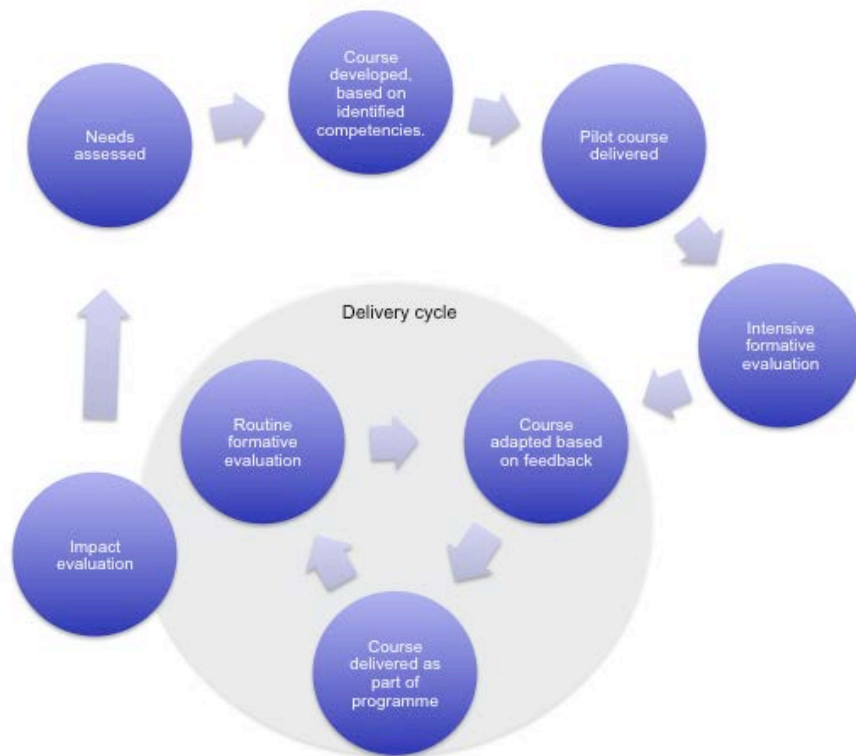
Needs assessed

Course developed, based on identified competencies.

Pilot course delivered

Intensive formative evaluation

Delivery cycle

Course adapted based on feedback

Course delivered as part of programme

Routine formative evaluation

Impact evaluation